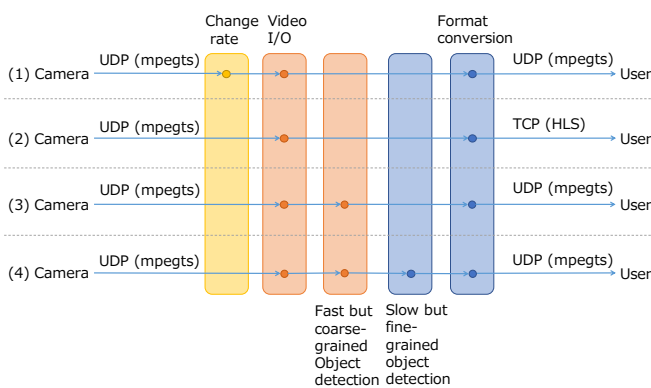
Change rate

Video I/O

Format conversion

(1) Camera

UDP (mpegts)

UDP (mpegts)

User

(2) Camera

UDP (mpegts)

TCP (HLS)

User

(3) Camera

UDP (mpegts)

UDP (mpegts)

User

(4) Camera

UDP (mpegts)

UDP (mpegts)

User

Fast but coarse-grained Object detection

Slow but fine-grained object detection